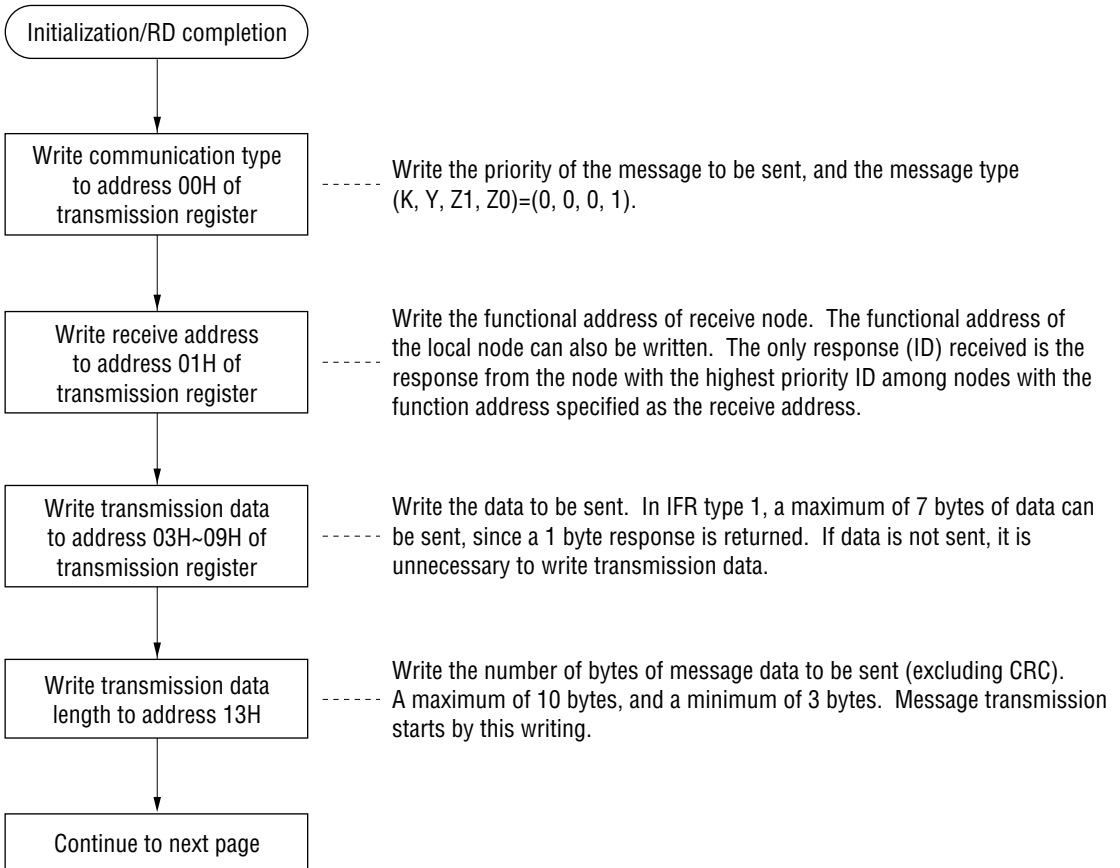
Initialization/RD completion

Write communication type to address 00H of transmission register

Write the priority of the message to be sent, and the message type (K, Y, Z1, Z0)=(0, 0, 0, 1).

Write receive address to address 01H of transmission register

Write the functional address of receive node. The functional address of the local node can also be written. The only response (ID) received is the response from the node with the highest priority ID among nodes with the function address specified as the receive address.

Write transmission data to address 03H~09H of transmission register

Write the data to be sent. In IFR type 1, a maximum of 7 bytes of data can be sent, since a 1 byte response is returned. If data is not sent, it is unnecessary to write transmission data.

Write transmission data length to address 13H

Write the number of bytes of message data to be sent (excluding CRC). A maximum of 10 bytes, and a minimum of 3 bytes. Message transmission starts by this writing.

Continue to next page